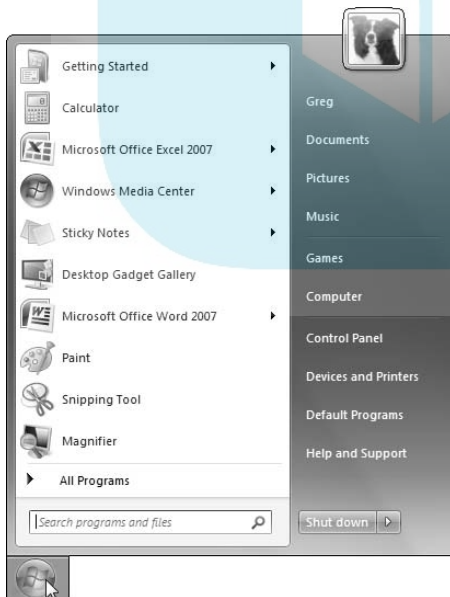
Getting Started
Calculator
Microsoft Office Excel 2007
Windows Media Center
Sticky Notes
Desktop Gadget Gallery
Microsoft Office Word 2007
Paint
Snipping Tool
Magnifier
All Programs
Search programs and files

Greg
Documents
Pictures
Music
Games
Computer
Control Panel
Devices and Printers
Default Programs
Help and Support
Shut down